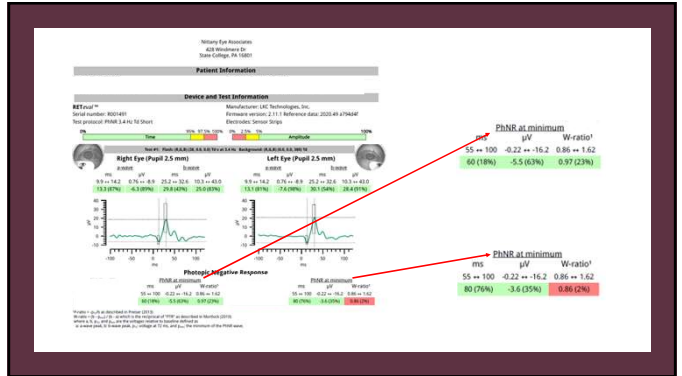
Nittany Eye Associates
428 Windmere Dr
State College, PA 16801

Patient Information

Device and Test Information

RETeval™
Serial number: R001491
Test protocol: PhNR 3.4 Hz Td Short

Manufacturer: LKC Technologies, Inc.
Firmware version: 2.11.1 Reference data: 2020.49 e79464f
Electrodes: Sensor Strips

0% 95% 97.5% 100% Time
0% 2.5% 5% 100% Amplitude

Right Eye (Pupil 2.5 mm)
a-wave b-wave
ms µV ms µV
9.9 ↔ 14.2 0.76 ↔ -8.9 25.2 ↔ 32.6 10.3 ↔ 43.0
13.3 (47%) -6.3 (69%) 29.8 (43%) 25.0 (63%)

Left Eye (Pupil 2.5 mm)
a-wave b-wave
ms µV ms µV
9.9 ↔ 14.2 0.76 ↔ -8.9 25.2 ↔ 32.6 10.3 ↔ 43.0
13.1 (81%) -7.6 (90%) 30.1 (54%) 28.4 (91%)

Photopic Negative Response

PhNR at minimum
ms µV W-ratio¹
55 ↔ 100 -0.22 ↔ -16.2 0.86 ↔ 1.62
60 (18%) -5.5 (63%) 0.97 (23%)

PhNR at minimum
ms µV W-ratio¹
55 ↔ 100 -0.22 ↔ -16.2 0.86 ↔ 1.62
80 (76%) -3.6 (35%) 0.86 (2%)

PhNR at minimum
ms µV W-ratio¹
55 ↔ 100 -0.22 ↔ -16.2 0.86 ↔ 1.62
60 (18%) -5.5 (63%) 0.97 (23%)

PhNR at minimum
ms µV W-ratio¹
55 ↔ 100 -0.22 ↔ -16.2 0.86 ↔ 1.62
80 (76%) -3.6 (35%) 0.86 (2%)

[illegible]